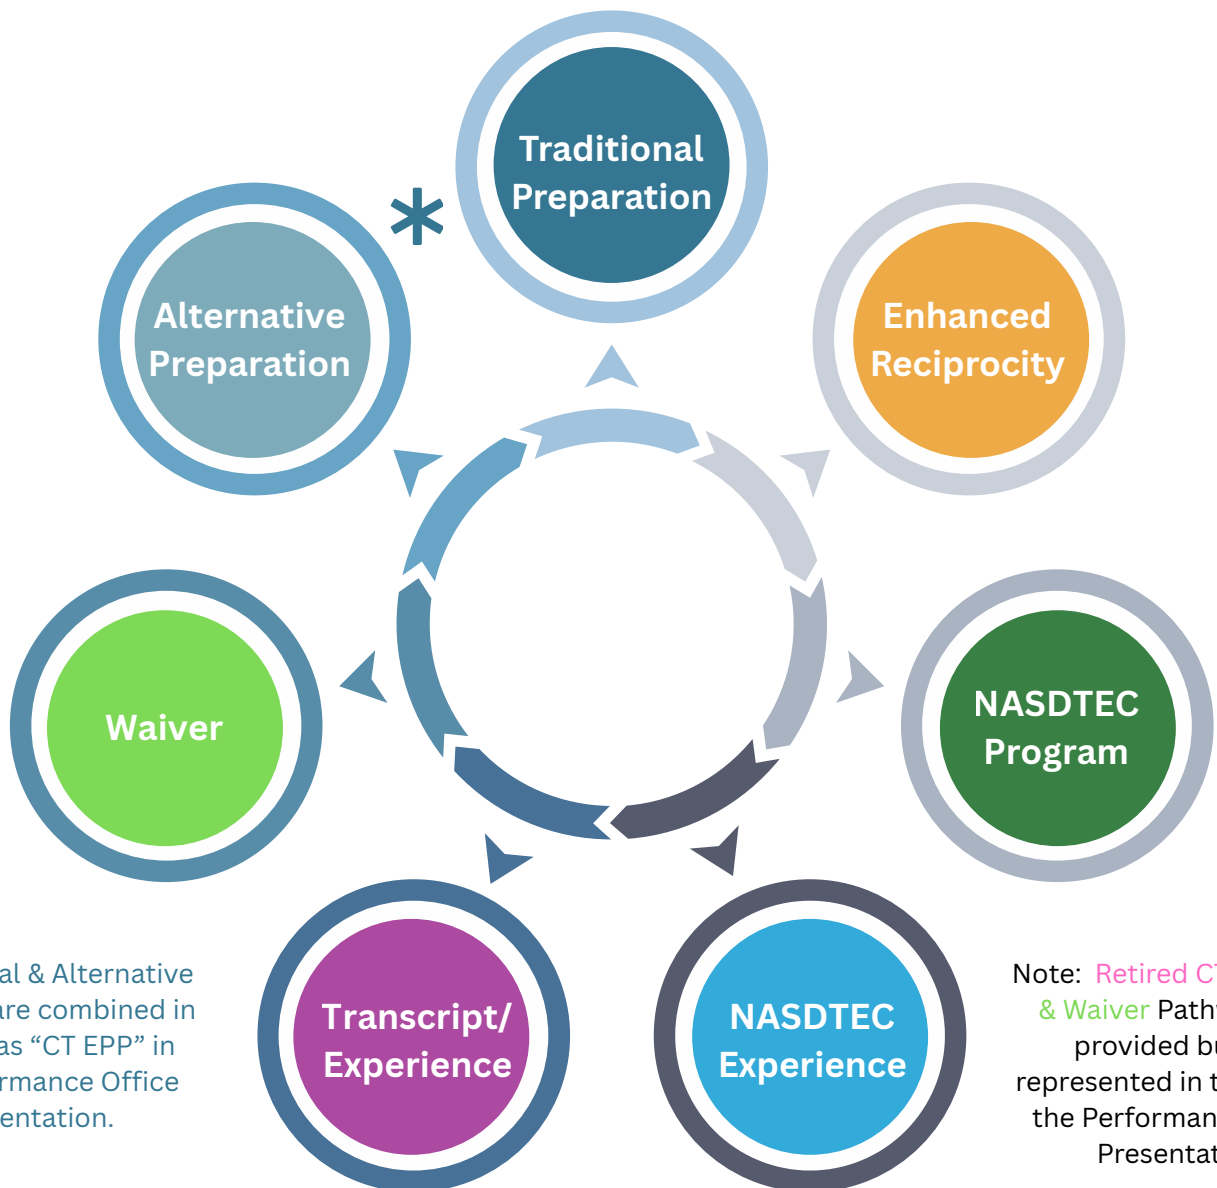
Traditional Preparation

*

Alternative Preparation

Enhanced Reciprocity

Waiver

NASDTEC Program

Transcript/ Experience

NASDTEC Experience

al & Alternative are combined in as “CT EPP” in rmance Office entation.

Note: Retired C & Waiver Path provided b represented in t the Performan Presentat